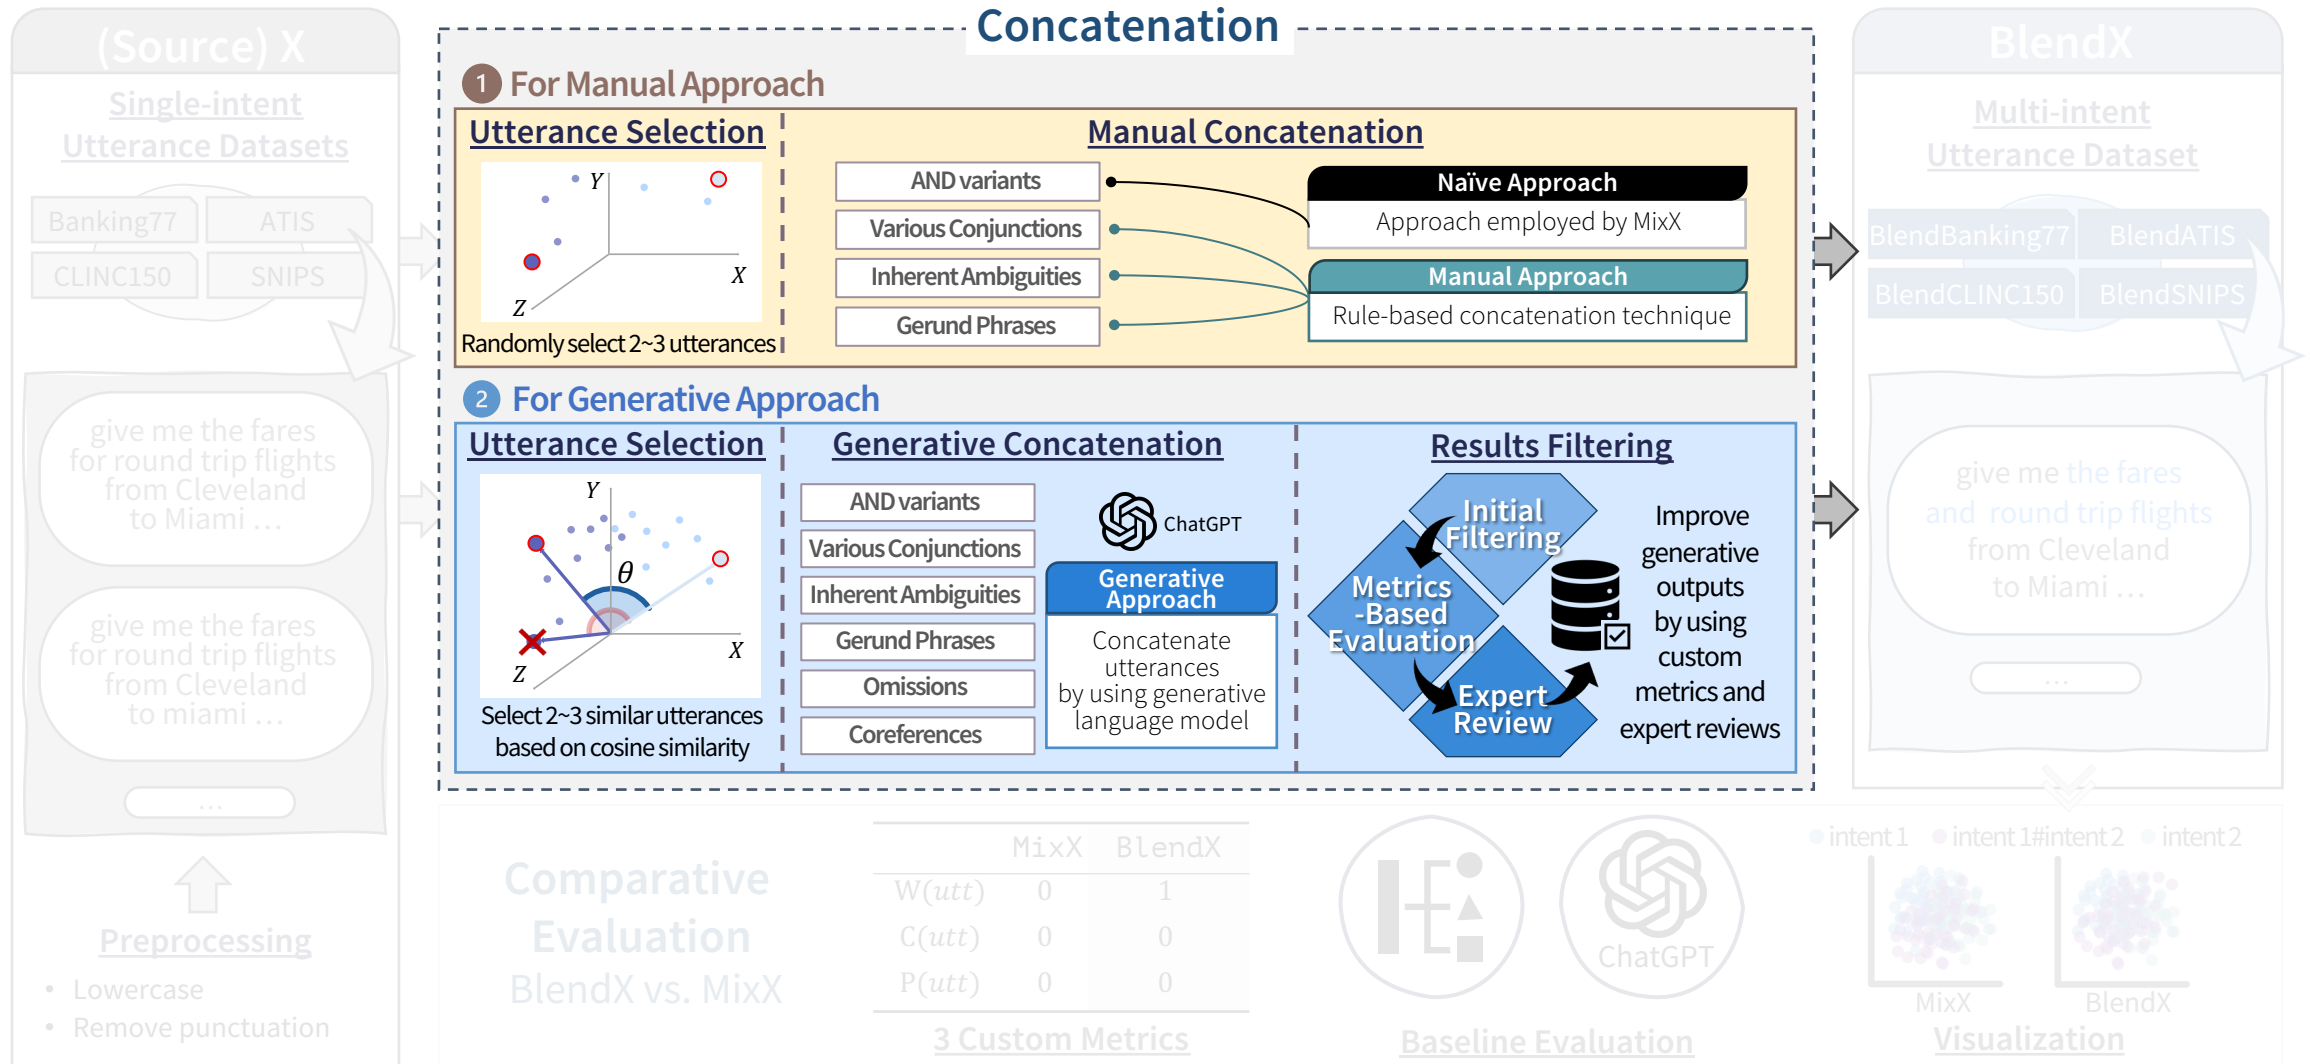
(Source) X

Single-intent Utterance Datasets

Banking77 ATIS CLINC150 SNIPS

give me the fares for round trip flights from Cleveland to Miami ...

give me the fares for round trip flights from Cleveland to miami ...

...

Preprocessing

• Lowercase
• Remove punctuation

Concatenation

1 For Manual Approach

Utterance Selection

Y X Z

Randomly select 2~3 utterances

Manual Concatenation

AND variants
Various Conjunctions
Inherent Ambiguities
Gerund Phrases

Naïve Approach
Approach employed by MixX

Manual Approach
Rule-based concatenation technique

2 For Generative Approach

Utterance Selection

Y $\theta$ X Z

Select 2~3 similar utterances based on cosine similarity

Generative Concatenation

AND variants
Various Conjunctions
Inherent Ambiguities
Gerund Phrases
Omissions
Coreferences

ChatGPT

Generative Approach
Concatenate utterances by using generative language model

Results Filtering

Initial Filtering
Metrics -Based Evaluation
Expert Review

Improve generative outputs by using custom metrics and expert reviews

BlendX

Multi-intent Utterance Dataset

BlendBanking77 BlendATIS BlendCLINC150 BlendSNIPS

give me the fares and round trip flights from Cleveland to Miami ...

...

Comparative Evaluation BlendX vs. MixX

| | MixX | BlendX |
|---|---|---|
| $W(utt)$ | 0 | 1 |
| $C(utt)$ | 0 | 0 |
| $P(utt)$ | 0 | 0 |

3 Custom Metrics

ChatGPT

Baseline Evaluation

intent 1 intent 1#intent 2 intent 2

MixX BlendX

Visualization